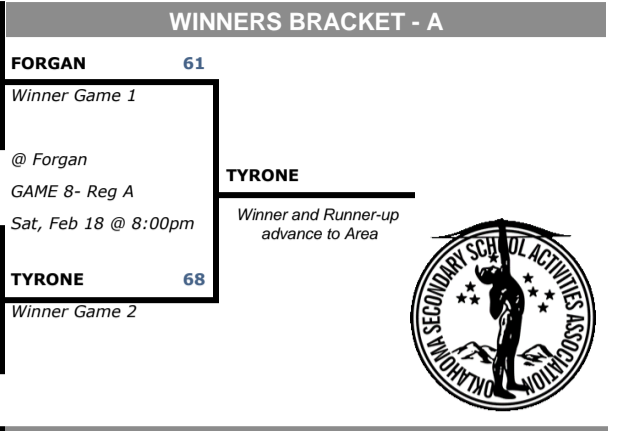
WINNERS BRACKET - A

FORGAN 61

Winner Game 1

@ Forgan

GAME 8- Reg A

Sat, Feb 18 @ 8:00pm

TYRONE 68

Winner Game 2

TYRONE

Winner and Runner-up advance to Area

OKLAHOMA SECONDARY SCHOOL ACTIVITIES ASSOCIATION